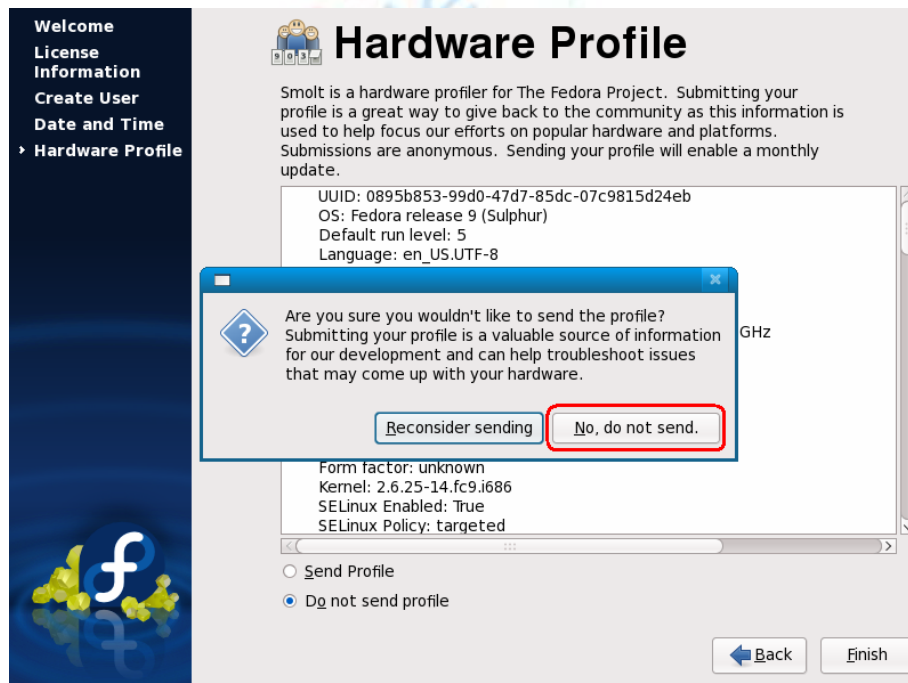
Welcome
License Information
Create User
Date and Time
Hardware Profile

Hardware Profile

Smolt is a hardware profiler for The Fedora Project. Submitting your profile is a great way to give back to the community as this information is used to help focus our efforts on popular hardware and platforms. Submissions are anonymous. Sending your profile will enable a monthly update.

UUID: 0895b853-99d0-47d7-85dc-07c9815d24eb
OS: Fedora release 9 (Sulphur)
Default run level: 5
Language: en_US.UTF-8

GHz

Form factor: unknown
Kernel: 2.6.25-14.fc9.i686
SELinux Enabled: True
SELinux Policy: targeted

Are you sure you wouldn't like to send the profile? Submitting your profile is a valuable source of information for our development and can help troubleshoot issues that may come up with your hardware.

Reconsider sending
No, do not send.

Send Profile
Do not send profile

Back
Finish